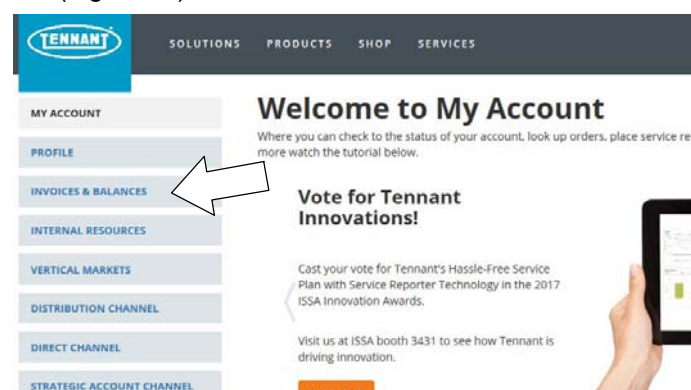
TENNANT

SOLUTIONS PRODUCTS SHOP SERVICES

MY ACCOUNT

PROFILE

INVOICES & BALANCES

INTERNAL RESOURCES

VERTICAL MARKETS

DISTRIBUTION CHANNEL

DIRECT CHANNEL

STRATEGIC ACCOUNT CHANNEL

Welcome to My Account

Where you can check to the status of your account, look up orders, place service re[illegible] more watch the tutorial below.

Vote for Tennant Innovations!

Cast your vote for Tennant's Hassle-Free Service Plan with Service Reporter Technology in the 2017 ISSA Innovation Awards.

Visit us at ISSA booth 3431 to see how Tennant is driving innovation.